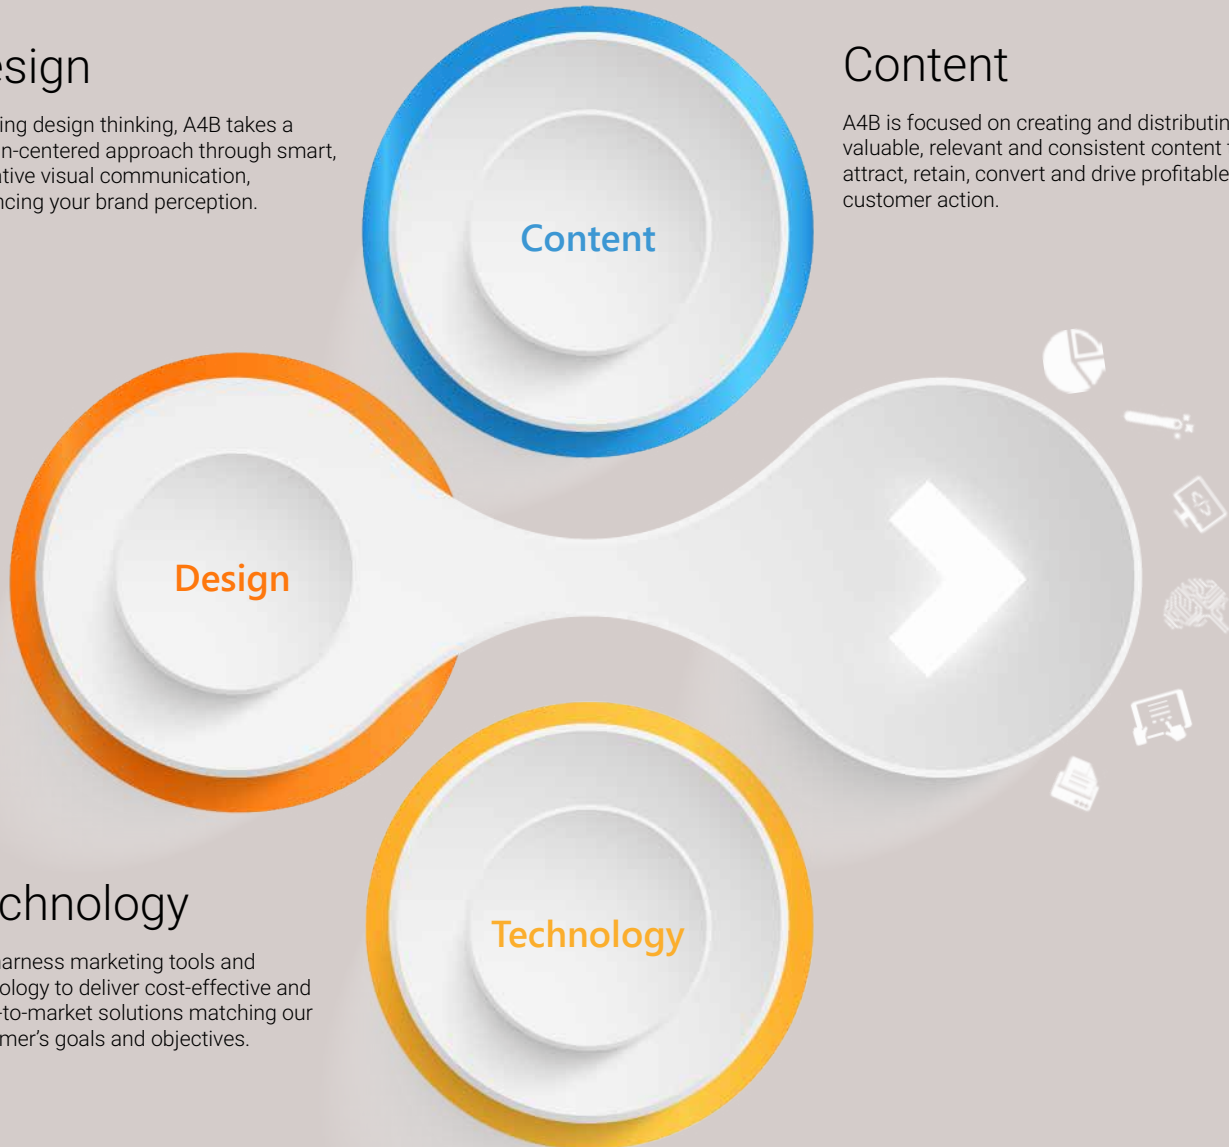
esign

ing design thinking, A4B takes a n-centered approach through smart, tive visual communication, ncing your brand perception.

Content

A4B is focused on creating and distributin valuable, relevant and consistent content t attract, retain, convert and drive profitable customer action.

Content

Design

Technology

chnology

arness marketing tools and ology to deliver cost-effective and -to-market solutions matching our mer's goals and objectives.